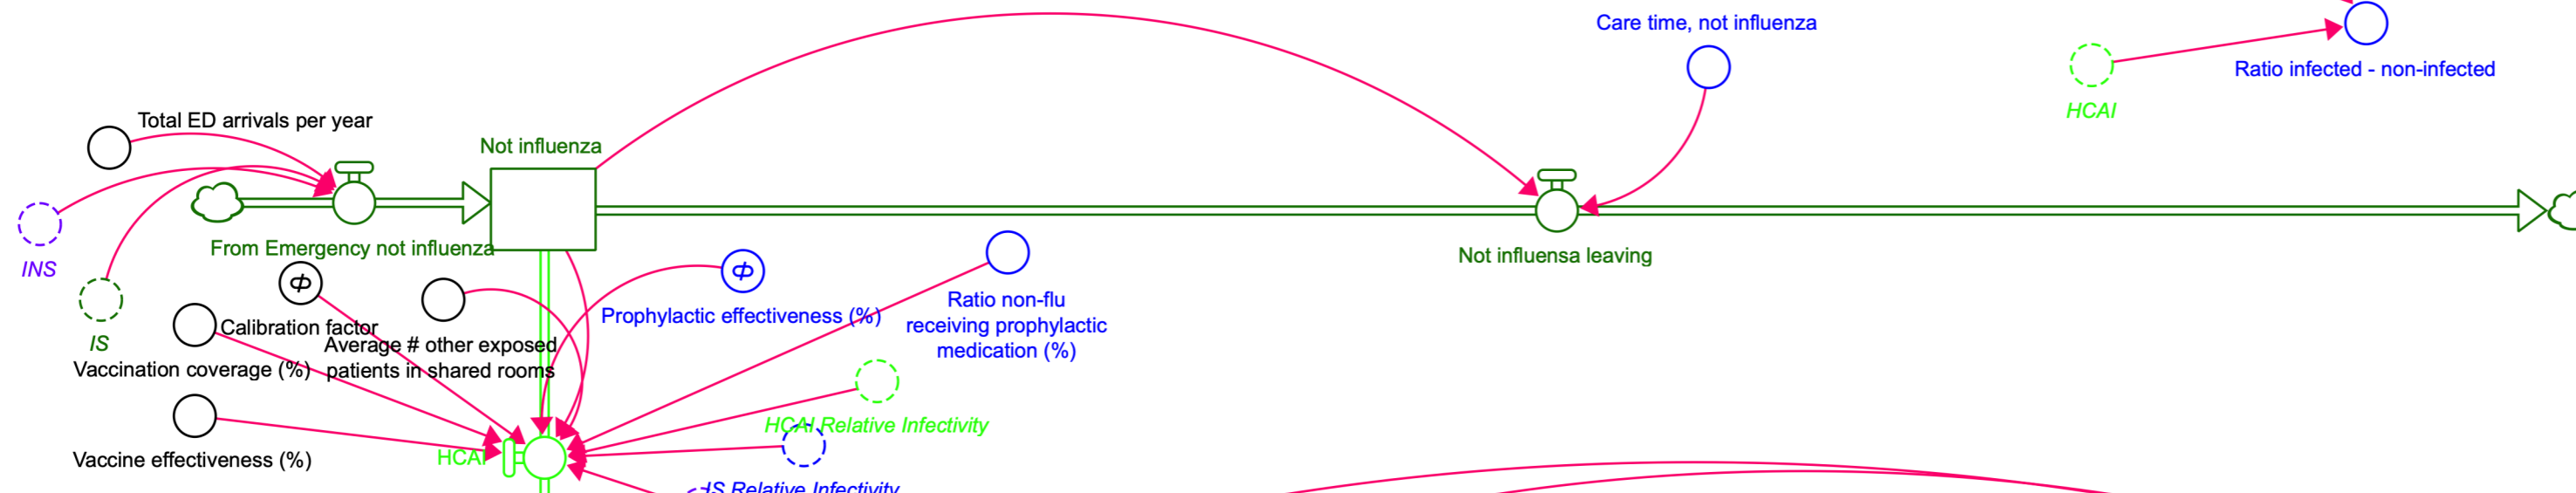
Care time, not influenza

Ratio infected - non-infected

HCAI

Total ED arrivals per year

Not influenza

INS

From Emergency not influenza

Not influensa leaving

IS

Calibration factor

Average # other exposed patients in shared rooms

Prophylactic effectiveness (%)

Ratio non-flu receiving prophylactic medication (%)

Vaccination coverage (%)

HCAI Relative Infectivity

Vaccine effectiveness (%)

HCAI

IS Relative Infectivity